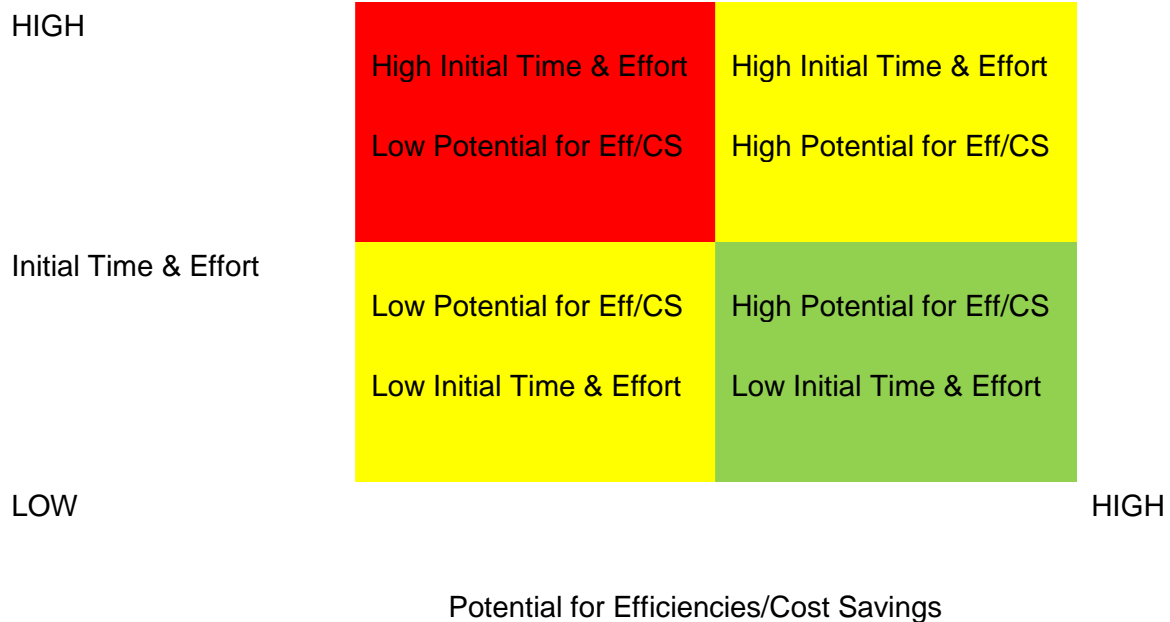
HIGH

High Initial Time & Effort

Low Potential for Eff/CS

High Initial Time & Effort

High Potential for Eff/CS

Initial Time & Effort

Low Potential for Eff/CS

Low Initial Time & Effort

High Potential for Eff/CS

Low Initial Time & Effort

LOW

HIGH

Potential for Efficiencies/Cost Savings